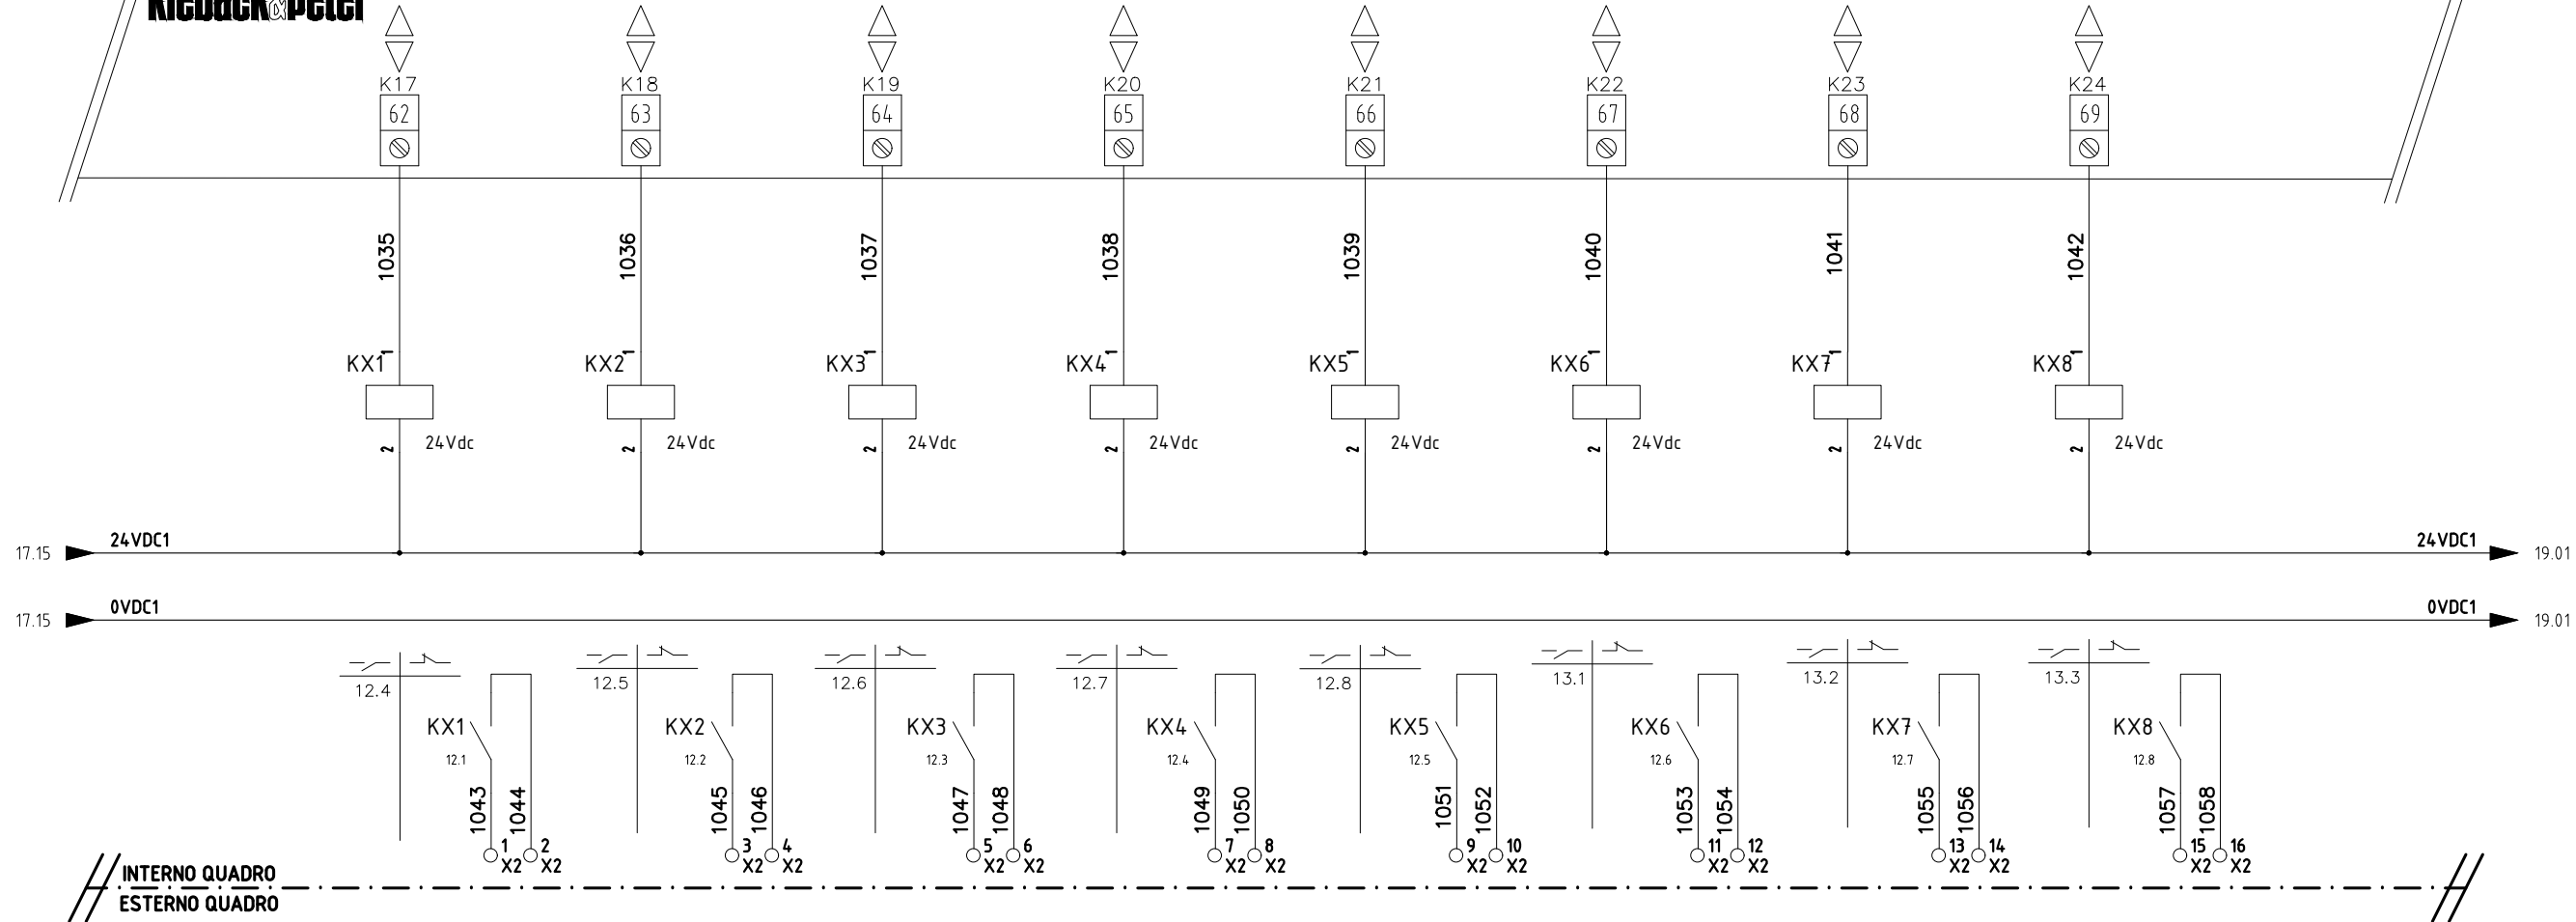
Kieback&Peter

K17 62
K18 63
K19 64
K20 65
K21 66
K22 67
K23 68
K24 69

1035 1036 1037 1038 1039 1040 1041 1042

KX1 1 2 24Vdc
KX2 1 2 24Vdc
KX3 1 2 24Vdc
KX4 1 2 24Vdc
KX5 1 2 24Vdc
KX6 1 2 24Vdc
KX7 1 2 24Vdc
KX8 1 2 24Vdc

17.15 24VDC1 24VDC1 19.01
17.15 0VDC1 0VDC1 19.01

12.4 KX1 12.1 1043 1044 1 X2 2 X2
12.5 KX2 12.2 1045 1046 3 X2 4 X2
12.6 KX3 12.3 1047 1048 5 X2 6 X2
12.7 KX4 12.4 1049 1050 7 X2 8 X2
12.8 KX5 12.5 1051 1052 9 X2 10 X2
13.1 KX6 12.6 1053 1054 11 X2 12 X2
13.2 KX7 12.7 1055 1056 13 X2 14 X2
13.3 KX8 12.8 1057 1058 15 X2 16 X2

INTERNO QUADRO
ESTERNO QUADRO